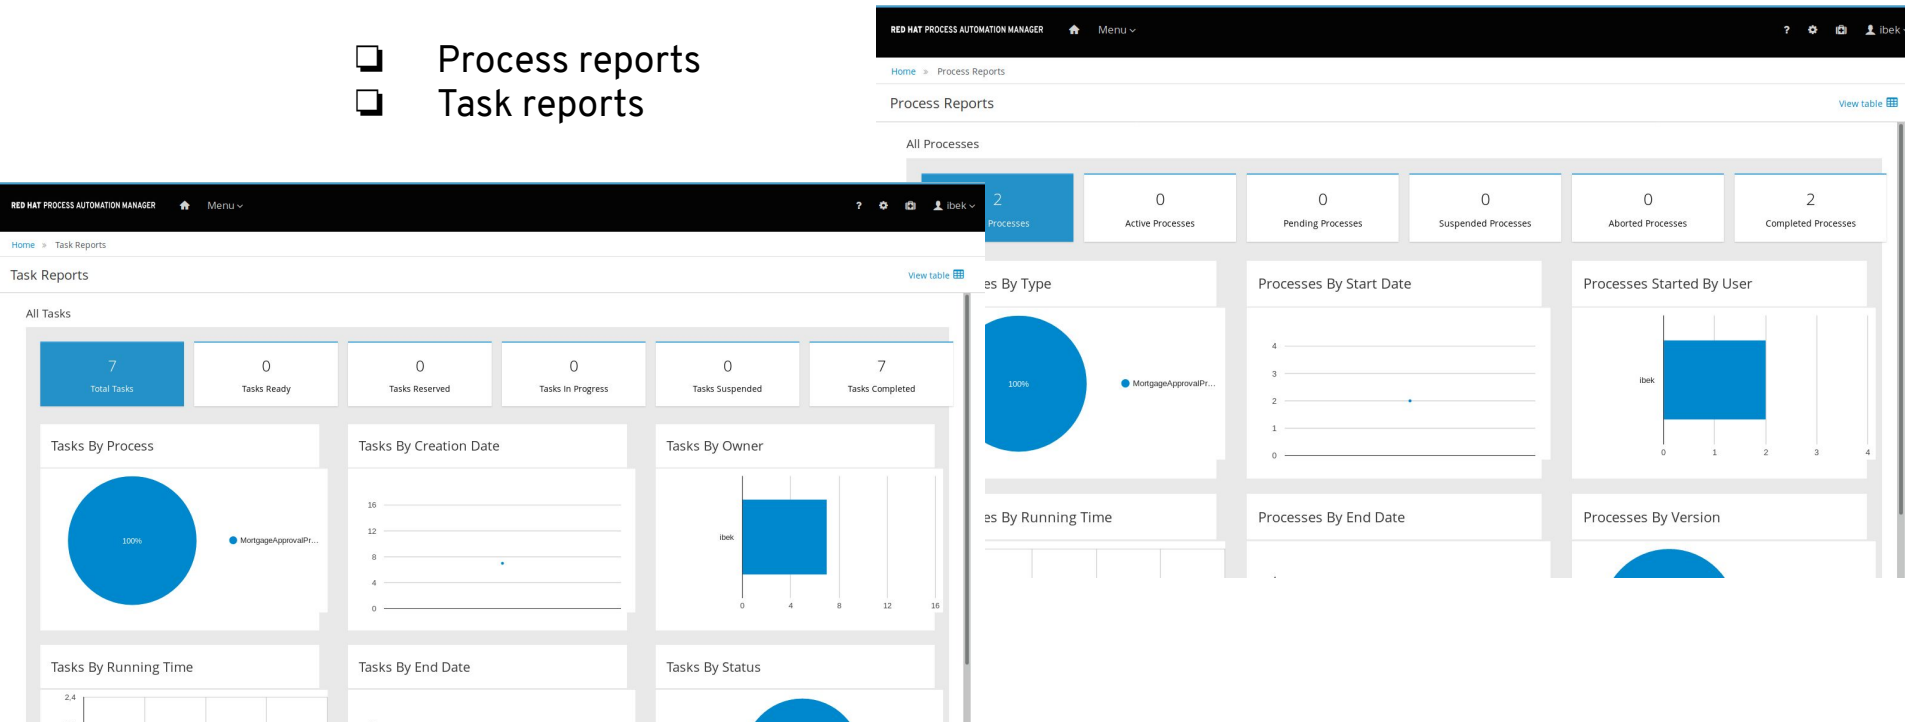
❏ Process reports
❏ Task reports

RED HAT PROCESS AUTOMATION MANAGER Menu ? ibek

Home » Process Reports

Process Reports View table

All Processes

2 Processes

0 Active Processes

0 Pending Processes

0 Suspended Processes

0 Aborted Processes

2 Completed Processes

es By Type

100%

MortgageApprovalPr...

Processes By Start Date

4 3 2 1 0

Processes Started By User

ibek

0 1 2 3 4

es By Running Time

Processes By End Date

Processes By Version

RED HAT PROCESS AUTOMATION MANAGER Menu ? ibek

Home » Task Reports

Task Reports View table

All Tasks

7 Total Tasks

0 Tasks Ready

0 Tasks Reserved

0 Tasks In Progress

0 Tasks Suspended

7 Tasks Completed

Tasks By Process

100%

MortgageApprovalPr...

Tasks By Creation Date

16 12 8 4 0

Tasks By Owner

ibek

0 4 8 12 16

Tasks By Running Time

2,4

Tasks By End Date

Tasks By Status